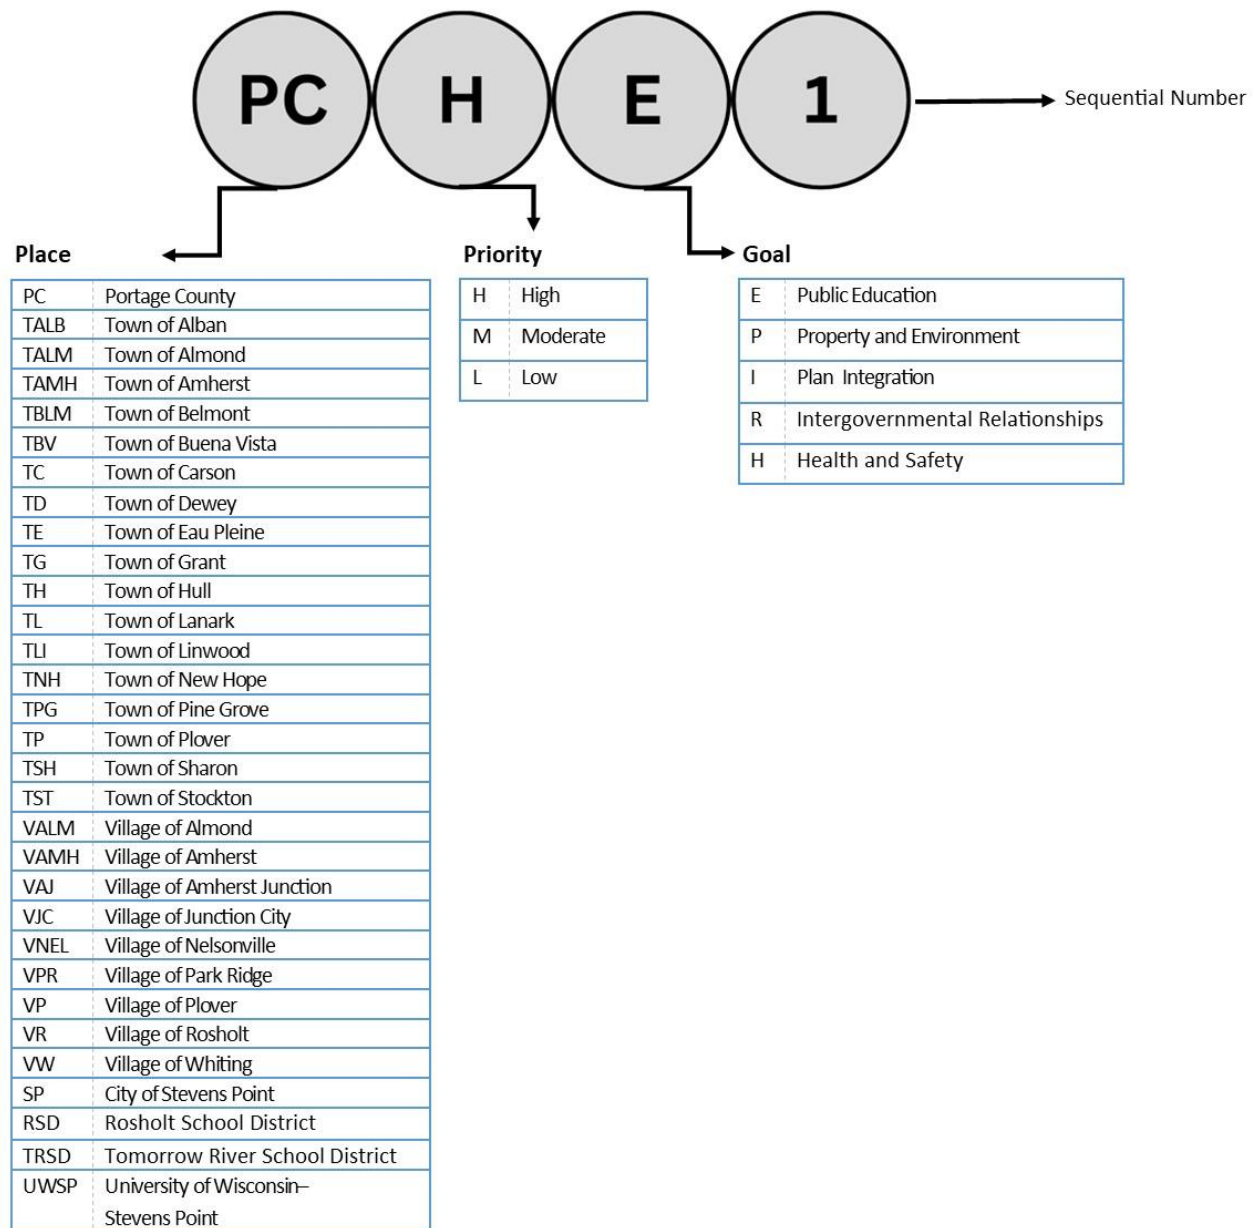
PC H E 1

Sequential Number

Place

| | |
|---|---|
| PC | Portage County |
| TALB | Town of Alban |
| TALM | Town of Almond |
| TAMH | Town of Amherst |
| TBLM | Town of Belmont |
| TBV | Town of Buena Vista |
| TC | Town of Carson |
| TD | Town of Dewey |
| TE | Town of Eau Pleine |
| TG | Town of Grant |
| TH | Town of Hull |
| TL | Town of Lanark |
| TLI | Town of Linwood |
| TNH | Town of New Hope |
| TPG | Town of Pine Grove |
| TP | Town of Plover |
| TSH | Town of Sharon |
| TST | Town of Stockton |
| VALM | Village of Almond |
| VAMH | Village of Amherst |
| VAJ | Village of Amherst Junction |
| VJC | Village of Junction City |
| VNEL | Village of Nelsonville |
| VPR | Village of Park Ridge |
| VP | Village of Plover |
| VR | Village of Rosholt |
| VW | Village of Whiting |
| SP | City of Stevens Point |
| RSD | Rosholt School District |
| TRSD | Tomorrow River School District |
| UWSP | University of Wisconsin–Stevens Point |

Priority

| | |
|---|---|
| H | High |
| M | Moderate |
| L | Low |

Goal

| | |
|---|---|
| E | Public Education |
| P | Property and Environment |
| I | Plan Integration |
| R | Intergovernmental Relationships |
| H | Health and Safety |